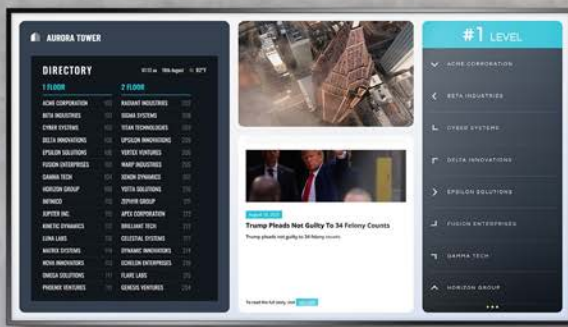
AURORA TOWER

DIRECTORY

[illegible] 16th August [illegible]

| 1 FLOOR | | 2 FLOOR | |
|---|---|---|---|
| ACME CORPORATION | 101 | RADIANT INDUSTRIES | 201 |
| BETA INDUSTRIES | 102 | SIGMA SYSTEMS | 202 |
| CYBER SYSTEMS | 103 | TITAN TECHNOLOGIES | 203 |
| DELTA INNOVATIONS | 104 | UPSILON INNOVATIONS | 204 |
| EPSILON SOLUTIONS | 105 | VERTEX VENTURES | 205 |
| FUSION ENTERPRISES | 106 | WARP INDUSTRIES | 206 |
| GAMMA TECH | 107 | XENON DYNAMICS | 207 |
| HORIZON GROUP | 108 | YOTTA SOLUTIONS | 208 |
| INFINICO | 109 | ZEPHYR GROUP | 209 |
| JUPITER INC. | 110 | APEX CORPORATION | 210 |
| KINETIC DYNAMICS | 111 | BRILLIANT TECH | 211 |
| LUNA LABS | 112 | CELESTIAL SYSTEMS | 212 |
| MATRIX SYSTEMS | 113 | DYNAMIC INNOVATORS | 213 |
| NOVA INNOVATORS | 114 | ECHELON ENTERPRISES | 214 |
| OMEGA SOLUTIONS | 115 | FLARE LABS | 215 |
| PHOENIX VENTURES | 116 | GENESIS VENTURES | 216 |

August 16, 2023

Trump Pleads Not Guilty To 34 Felony Counts

Trump pleads not guilty to 34 felony counts

To read the full story, visit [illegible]

#1 LEVEL

ACME CORPORATION

BETA INDUSTRIES

CYBER SYSTEMS

DELTA INNOVATIONS

EPSILON SOLUTIONS

FUSION ENTERPRISES

GAMMA TECH

HORIZON GROUP